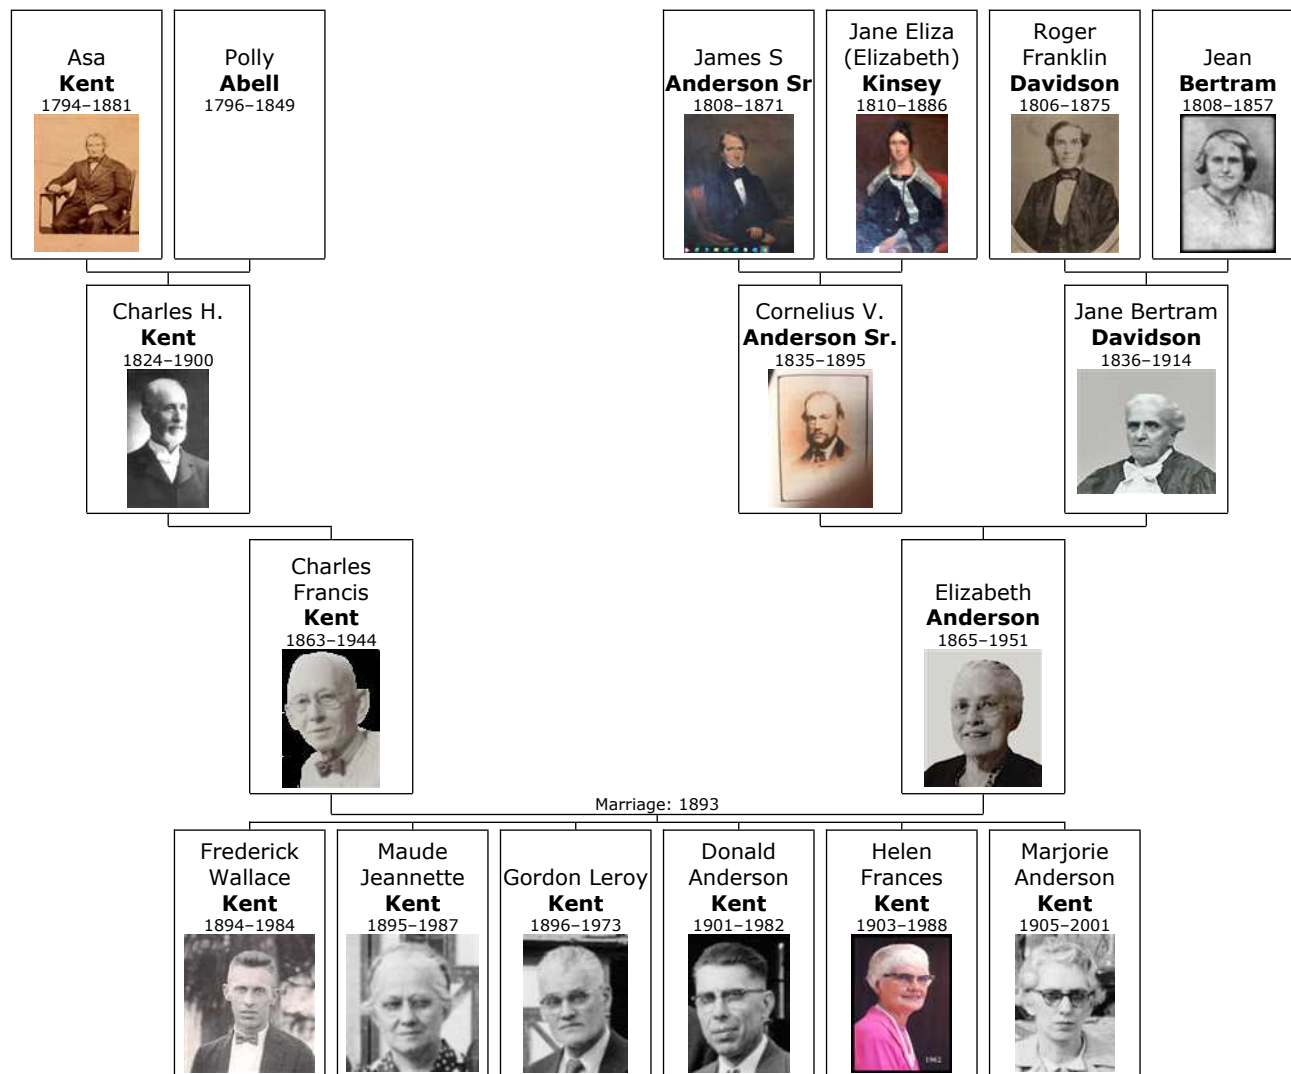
Asa
**Kent**
1794–1881

Polly
**Abell**
1796–1849

James S
**Anderson Sr**
1808–1871

Jane Eliza (Elizabeth)
**Kinsey**
1810–1886

Roger Franklin
**Davidson**
1806–1875

Jean
**Bertram**
1808–1857

Charles H.
**Kent**
1824–1900

Cornelius V.
**Anderson Sr.**
1835–1895

Jane Bertram
**Davidson**
1836–1914

Charles Francis
**Kent**
1863–1944

Elizabeth
**Anderson**
1865–1951

Marriage: 1893

Frederick Wallace
**Kent**
1894–1984

Maude Jeannette
**Kent**
1895–1987

Gordon Leroy
**Kent**
1896–1973

Donald Anderson
**Kent**
1901–1982

Helen Frances
**Kent**
1903–1988

Marjorie Anderson
**Kent**
1905–2001